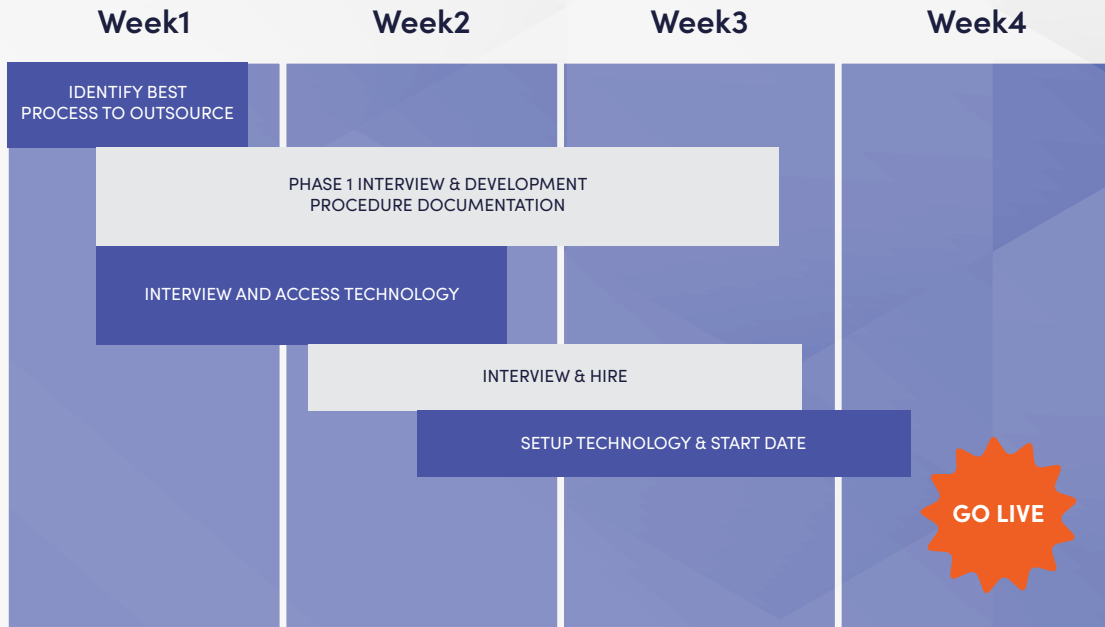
Week1

Week2

Week3

Week4

IDENTIFY BEST PROCESS TO OUTSOURCE

PHASE 1 INTERVIEW & DEVELOPMENT PROCEDURE DOCUMENTATION

INTERVIEW AND ACCESS TECHNOLOGY

INTERVIEW & HIRE

SETUP TECHNOLOGY & START DATE

GO LIVE